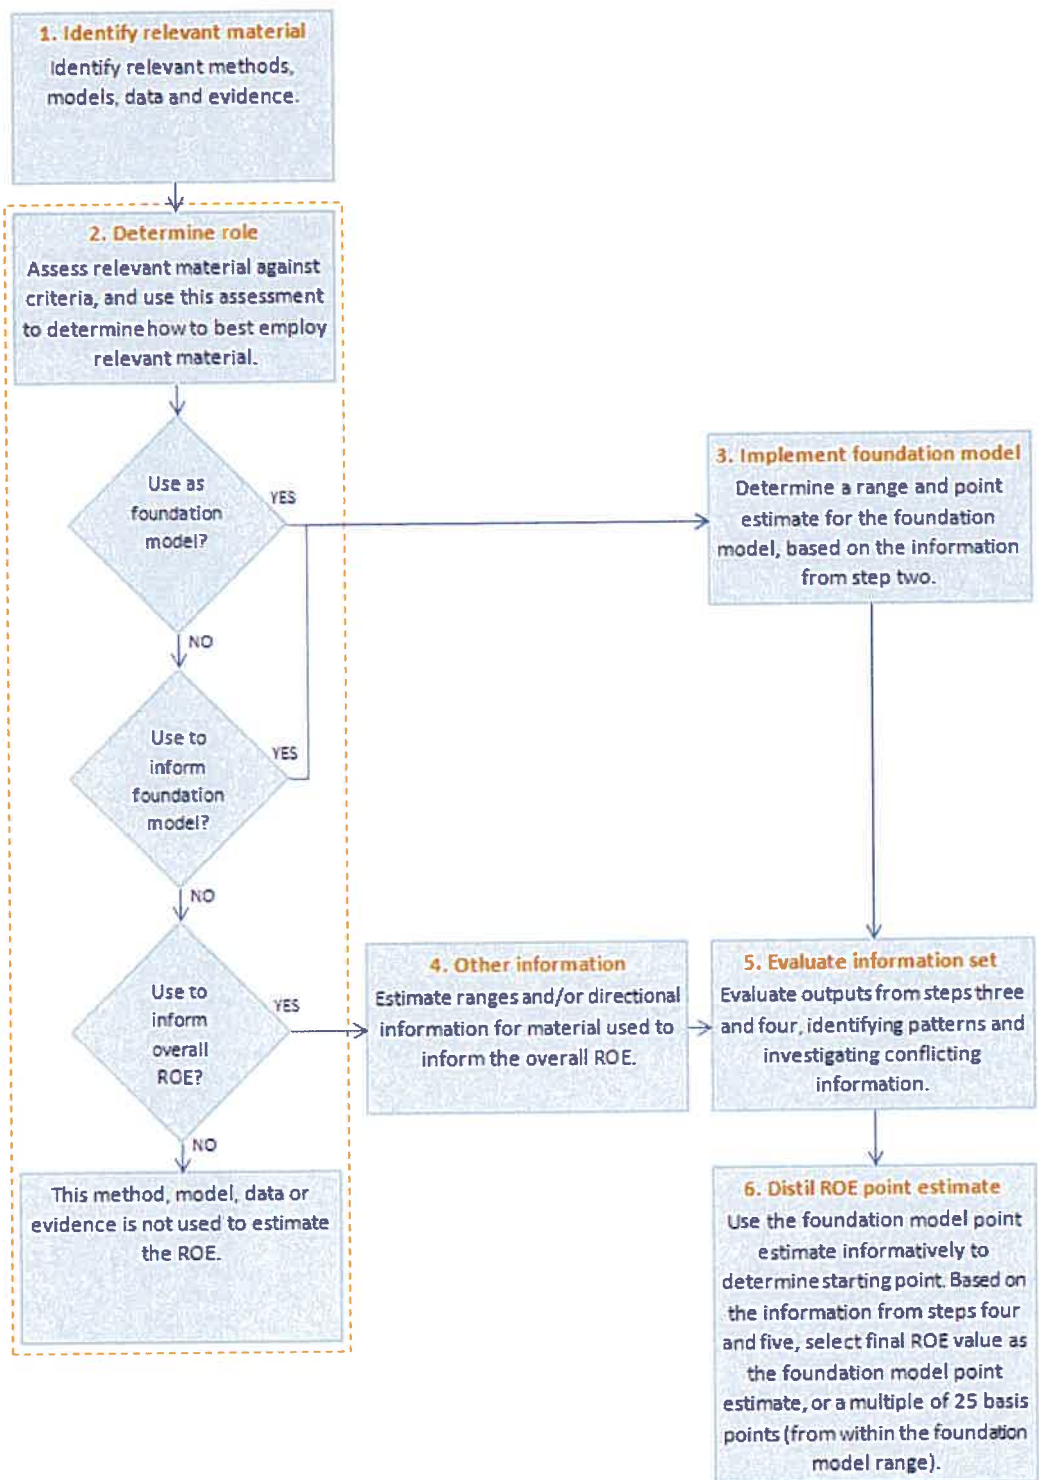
1. Identify relevant material
Identify relevant methods, models, data and evidence.

2. Determine role
Assess relevant material against criteria, and use this assessment to determine how to best employ relevant material.

Use as foundation model?
YES
NO

Use to inform foundation model?
YES
NO

Use to inform overall ROE?
YES
NO

This method, model, data or evidence is not used to estimate the ROE.

3. Implement foundation model
Determine a range and point estimate for the foundation model, based on the information from step two.

4. Other information
Estimate ranges and/or directional information for material used to inform the overall ROE.

5. Evaluate information set
Evaluate outputs from steps three and four, identifying patterns and investigating conflicting information.

6. Distil ROE point estimate
Use the foundation model point estimate informatively to determine starting point. Based on the information from steps four and five, select final ROE value as the foundation model point estimate, or a multiple of 25 basis points (from within the foundation model range).